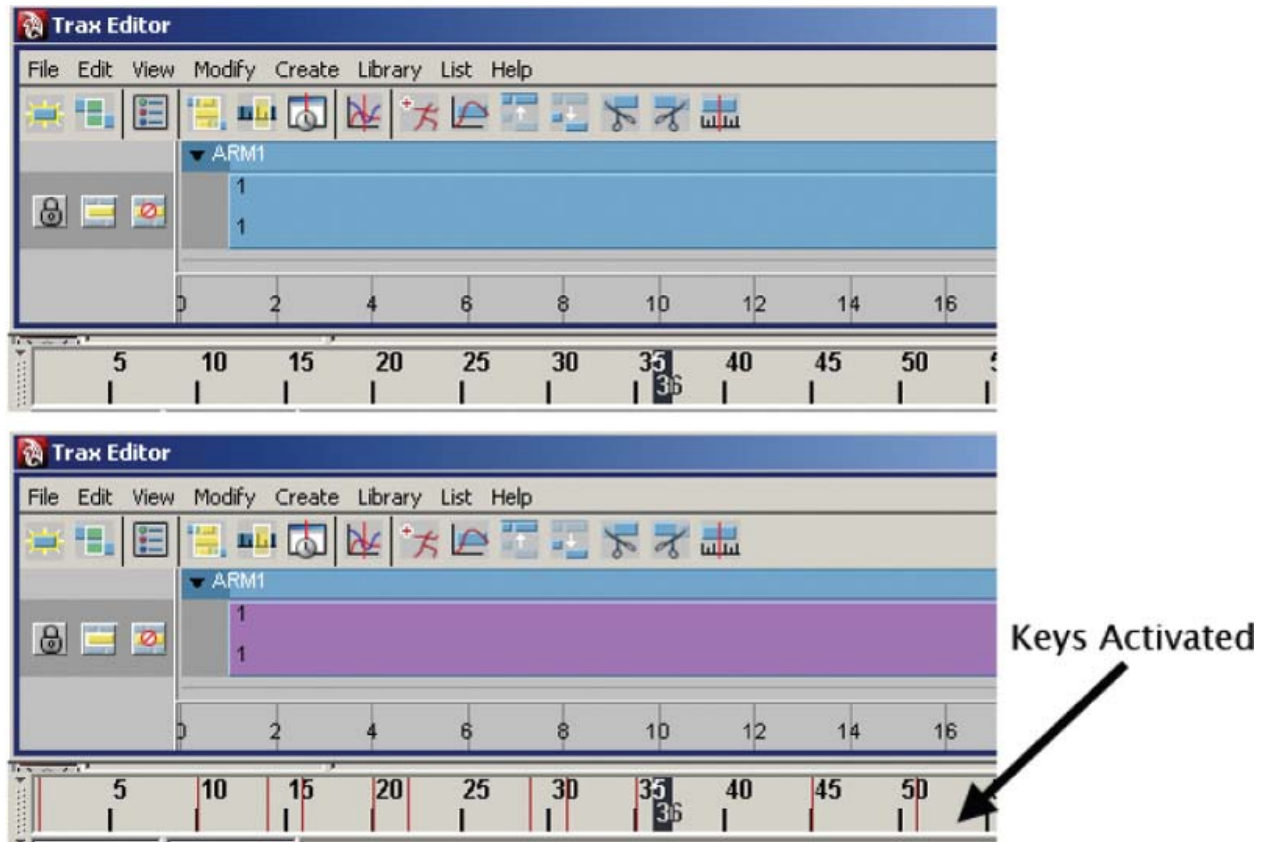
Trax Editor

File Edit View Modify Create Library List Help

ARM1

1

1

0 2 4 6 8 10 12 14 16

5 10 15 20 25 30 35 36 40 45 50 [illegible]

Trax Editor

File Edit View Modify Create Library List Help

ARM1

1

1

0 2 4 6 8 10 12 14 16

5 10 15 20 25 30 35 36 40 45 50

Keys Activated